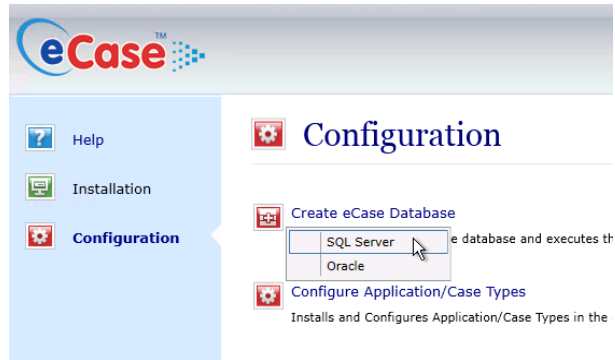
eCase™

Help

Installation

Configuration

Configuration

Create eCase Database

SQL Server

Oracle

e database and executes th

Configure Application/Case Types

Installs and Configures Application/Case Types in the